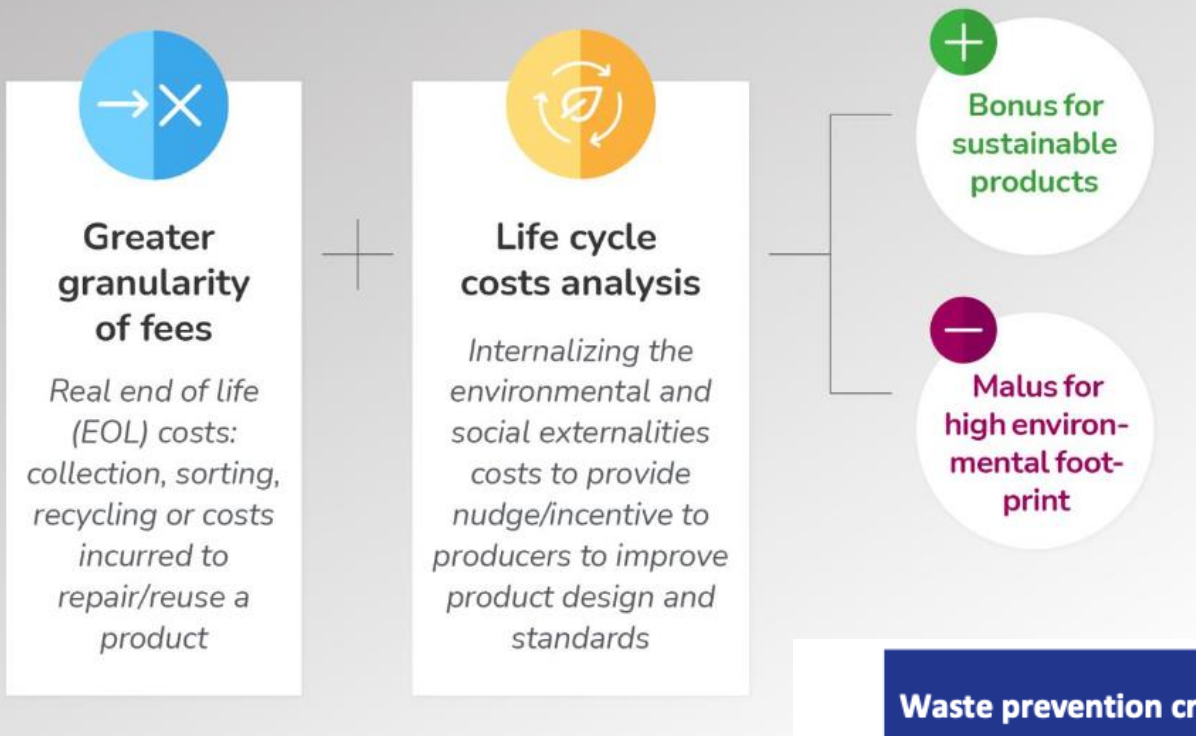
Greater granularity of fees

Real end of life (EOL) costs: collection, sorting, recycling or costs incurred to repair/reuse a product

Life cycle costs analysis

Internalizing the environmental and social externalities costs to provide nudge/incentive to producers to improve product design and standards

Bonus for sustainable products

Malus for high environmental footprint

Waste prevention cr